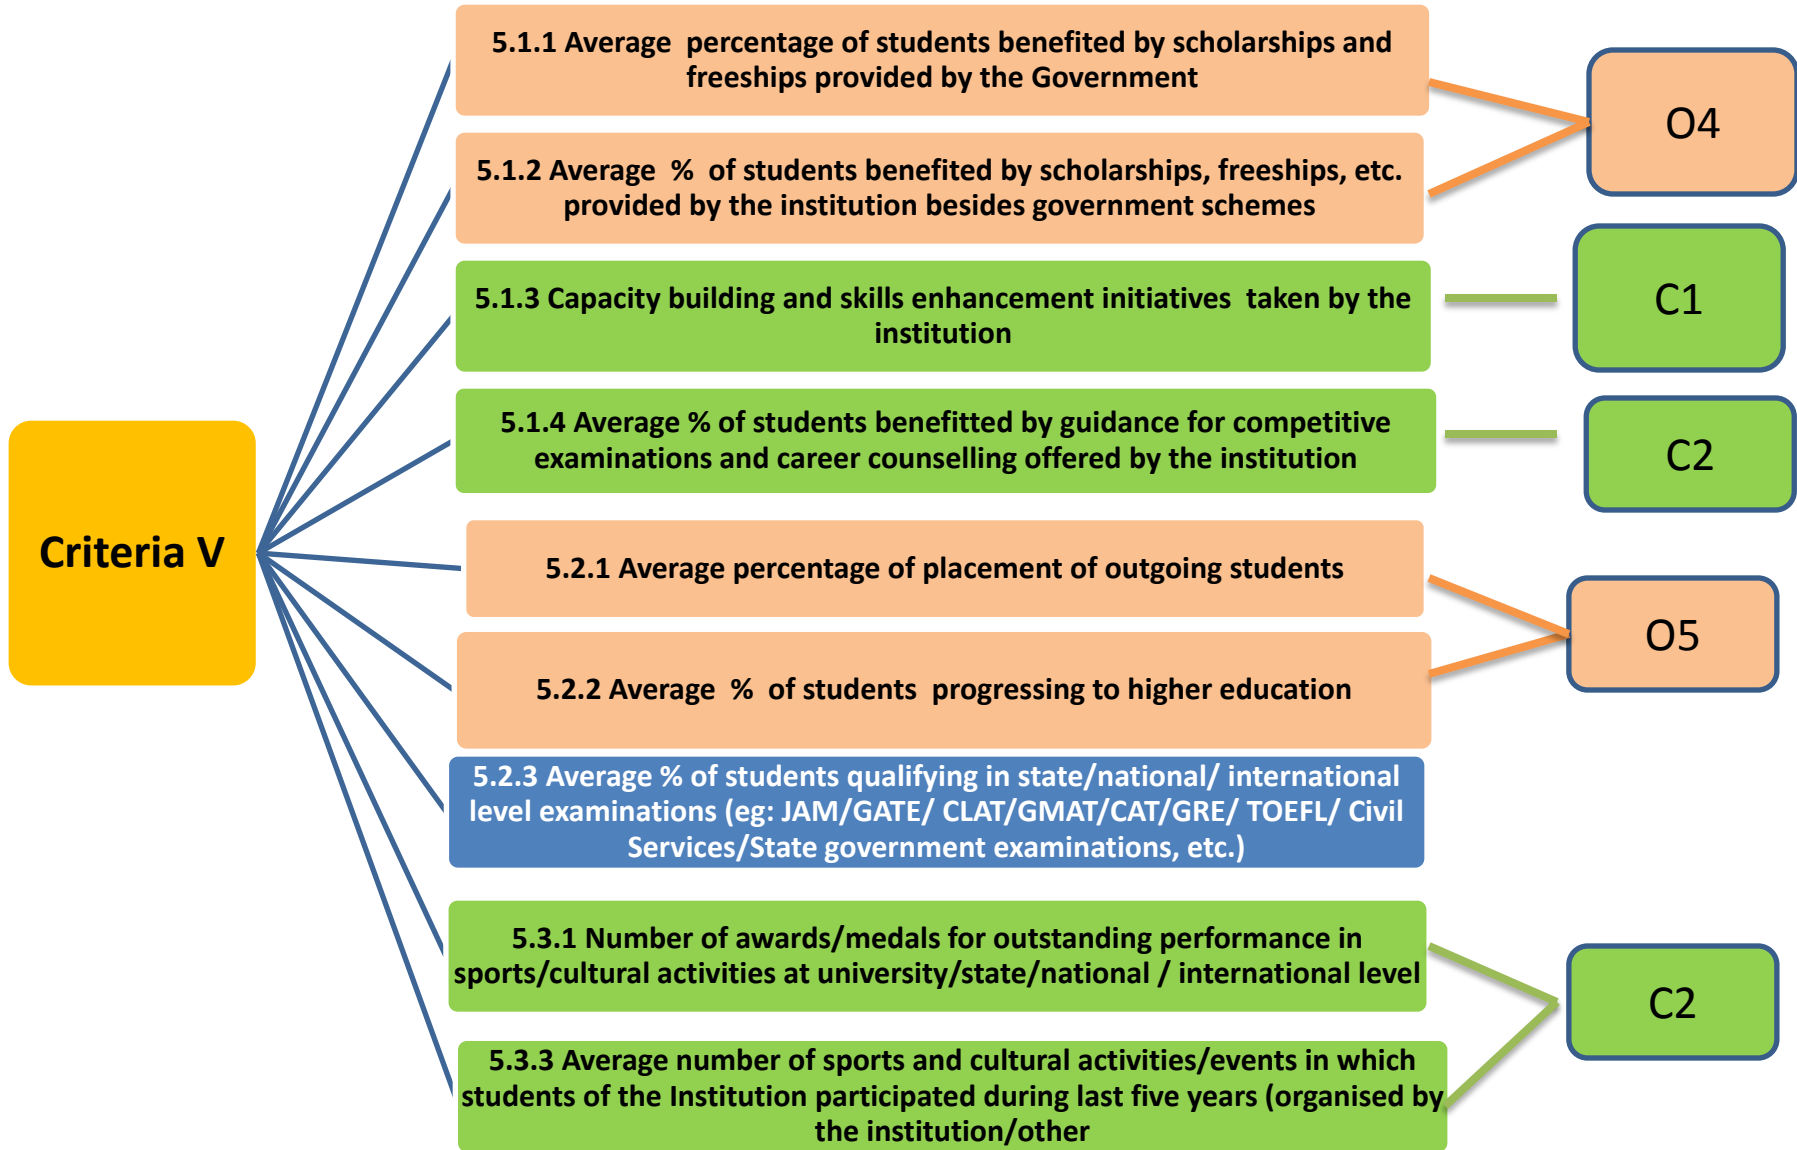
Criteria V

5.1.1 Average percentage of students benefited by scholarships and freeships provided by the Government

5.1.2 Average % of students benefited by scholarships, freeships, etc. provided by the institution besides government schemes

O4

5.1.3 Capacity building and skills enhancement initiatives taken by the institution

C1

5.1.4 Average % of students benefitted by guidance for competitive examinations and career counselling offered by the institution

C2

5.2.1 Average percentage of placement of outgoing students

5.2.2 Average % of students progressing to higher education

O5

5.2.3 Average % of students qualifying in state/national/ international level examinations (eg: JAM/GATE/ CLAT/GMAT/CAT/GRE/ TOEFL/ Civil Services/State government examinations, etc.)

5.3.1 Number of awards/medals for outstanding performance in sports/cultural activities at university/state/national / international level

5.3.3 Average number of sports and cultural activities/events in which students of the Institution participated during last five years (organised by the institution/other

C2